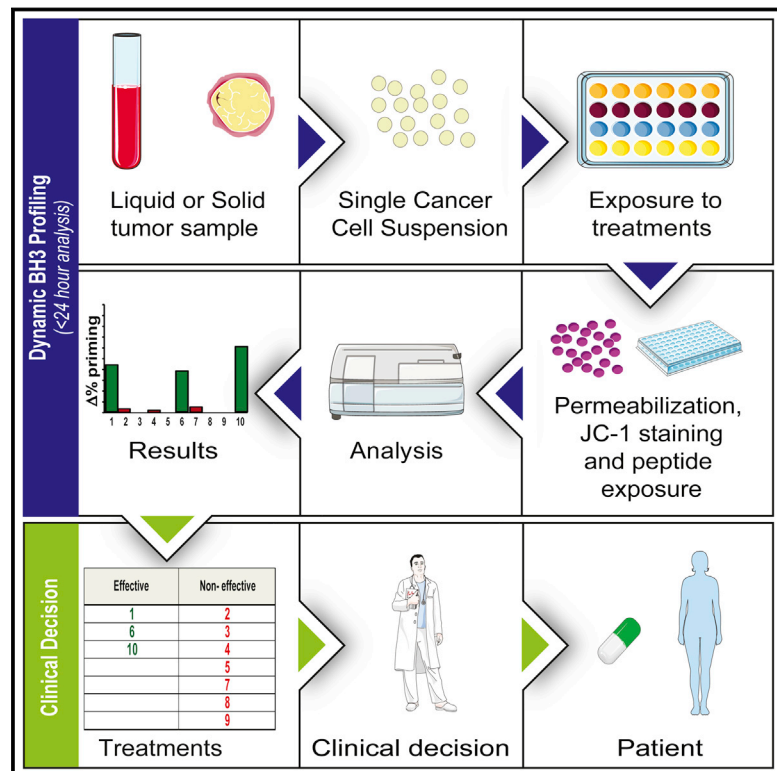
Dynamic BH3 Profiling
(<24 hour analysis)

Liquid or Solid tumor sample

Single Cancer Cell Suspension

Exposure to treatments

Δ% priming

1 2 3 4 5 6 7 8 9 10

Results

Analysis

Permeabilization, JC-1 staining and peptide exposure

Clinical Decision

| Effective | Non- effective |
|---|---|
| 1 | 2 |
| 6 | 3 |
| 10 | 4 |
| | 5 |
| | 7 |
| | 8 |
| | 9 |

Treatments

Clinical decision

Patient